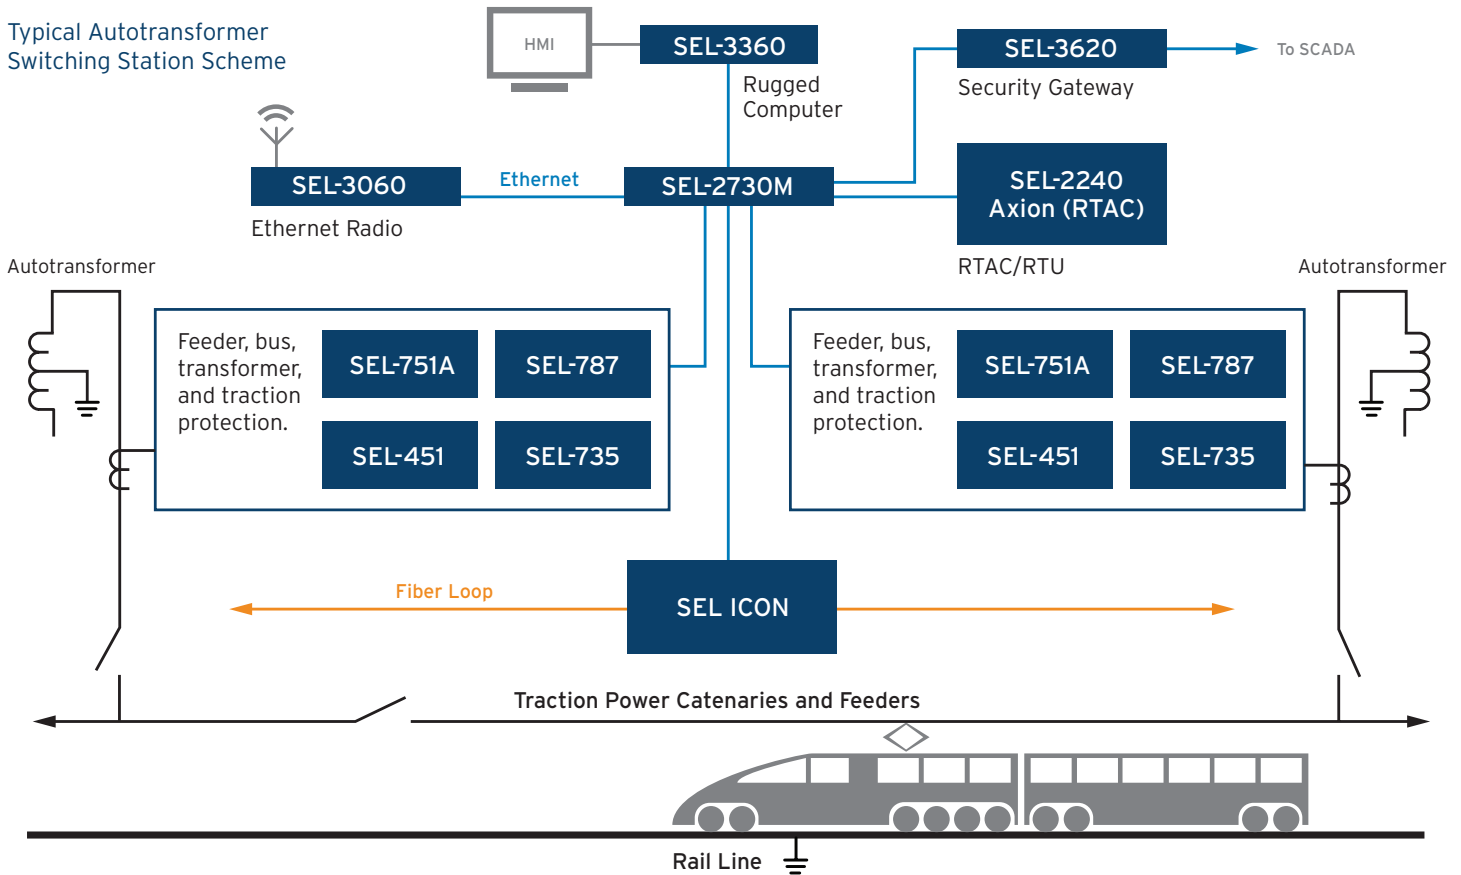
Typical Autotransformer Switching Station Scheme

HMI

SEL-3360

Rugged Computer

SEL-3620

To SCADA

Security Gateway

SEL-3060

Ethernet

SEL-2730M

Ethernet Radio

SEL-2240 Axion (RTAC)

RTAC/RTU

Autotransformer

Autotransformer

Feeder, bus, transformer, and traction protection.

SEL-751A

SEL-787

SEL-451

SEL-735

Feeder, bus, transformer, and traction protection.

SEL-751A

SEL-787

SEL-451

SEL-735

Fiber Loop

SEL ICON

Traction Power Catenaries and Feeders

Rail Line